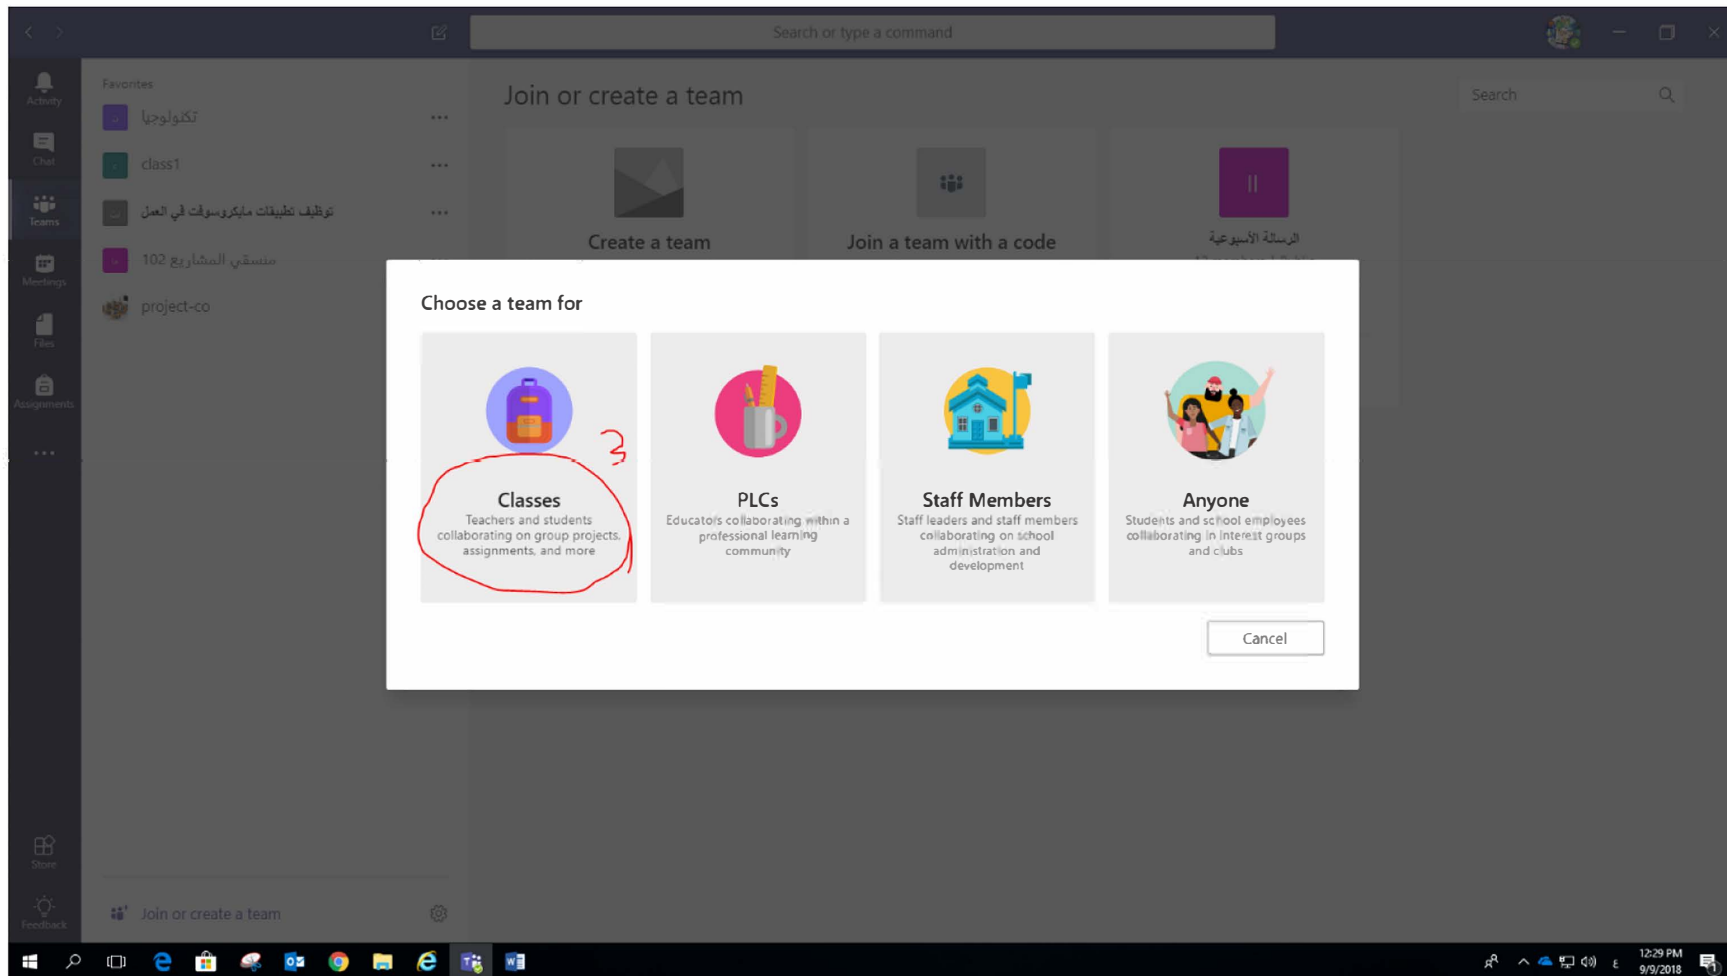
Search or type a command

Activity
Chat
Teams
Meetings
Files
Assignments
...
Store
Feedback

Favorites
تكنولوجيا ...
class1 ...
توظيف تطبيقات مايكروسوفت في العمل ...
منسقي المشاريع 102
project-co

Join or create a team

Join or create a team
Search

Create a team
Join a team with a code
الرسالة الأسبوعية

Choose a team for

Classes
Teachers and students collaborating on group projects, assignments, and more

3

PLCs
Educators collaborating within a professional learning community

Staff Members
Staff leaders and staff members collaborating on school administration and development

Anyone
Students and school employees collaborating in interest groups and clubs

Cancel

12:29 PM
9/9/2018